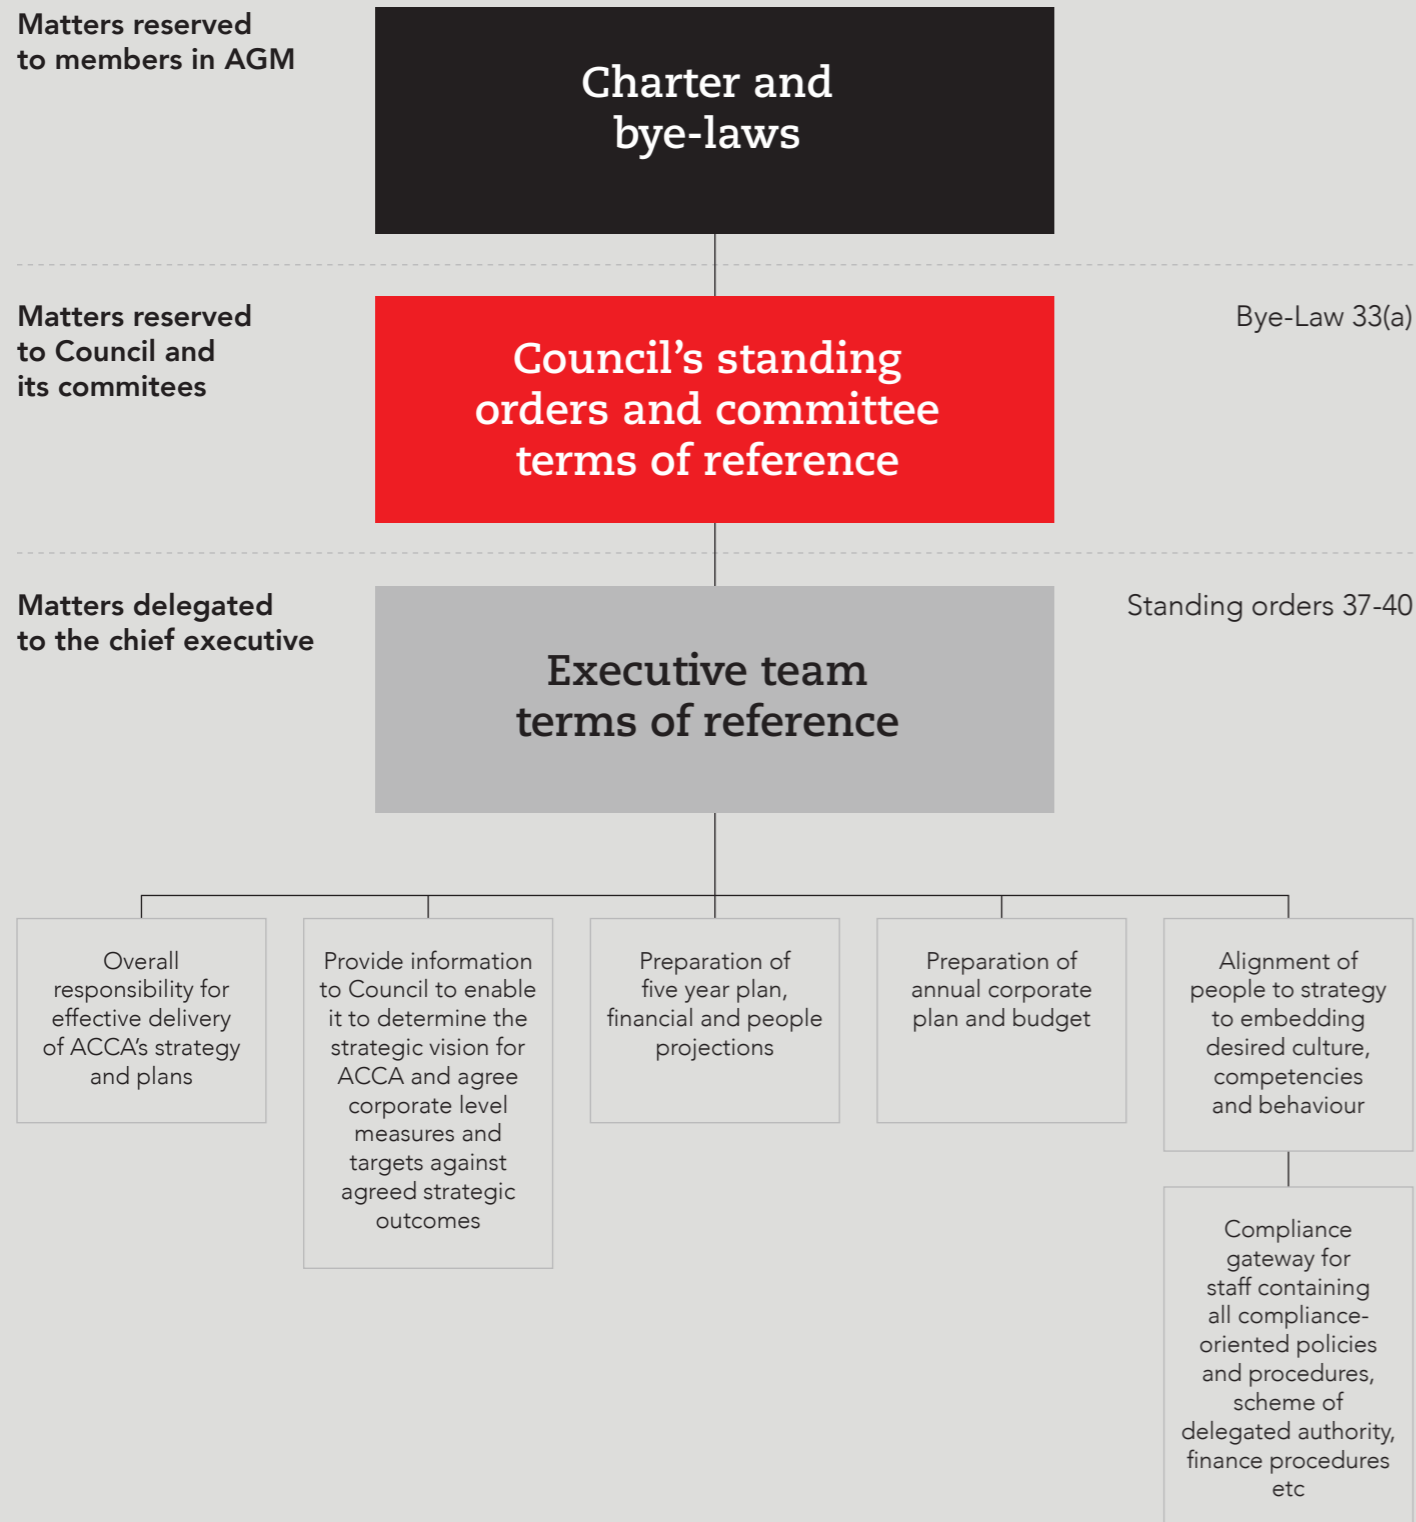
Matters reserved to members in AGM

Charter and bye-laws

Matters reserved to Council and its commitees

Council’s standing orders and committee terms of reference

Bye-Law 33(a)

Matters delegated to the chief executive

Executive team terms of reference

Standing orders 37-40

Overall responsibility for effective delivery of ACCA’s strategy and plans

Provide information to Council to enable it to determine the strategic vision for ACCA and agree corporate level measures and targets against agreed strategic outcomes

Preparation of five year plan, financial and people projections

Preparation of annual corporate plan and budget

Alignment of people to strategy to embedding desired culture, competencies and behaviour

Compliance gateway for staff containing all compliance-oriented policies and procedures, scheme of delegated authority, finance procedures etc